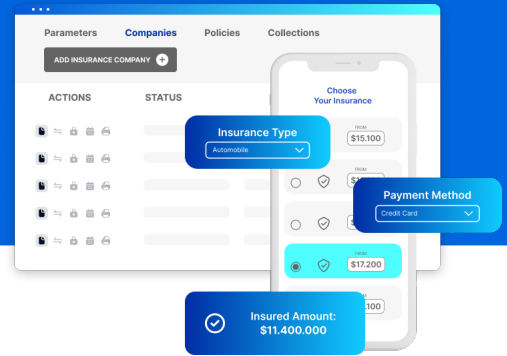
Parameters Companies Policies Collections

ADD INSURANCE COMPANY +

ACTIONS STATUS

Choose Your Insurance

Insurance Type
Automobile

FROM
$15.100

$1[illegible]

Payment Method
Credit Card

$1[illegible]

FROM
$17.200

FROM

Insured Amount:
$11.400.000